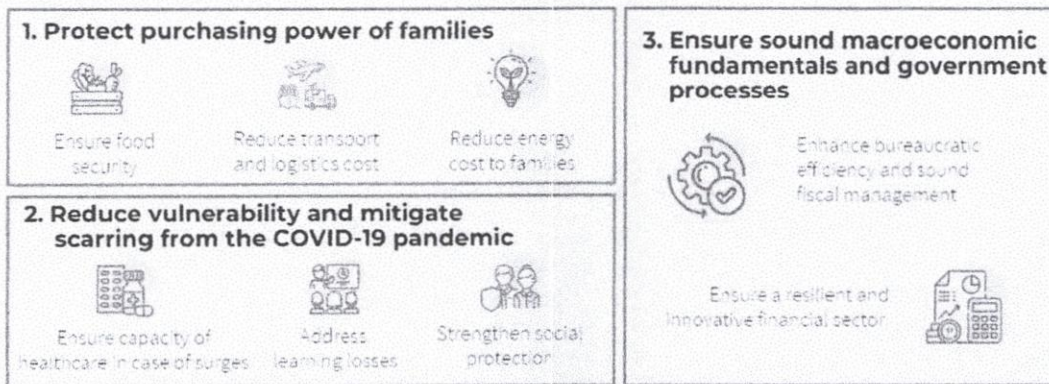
1. Protect purchasing power of families

Ensure food security

Reduce transport and logistics cost

Reduce energy cost to families

2. Reduce vulnerability and mitigate scarring from the COVID-19 pandemic

Ensure capacity of healthcare in case of surges

Address learning losses

Strengthen social protection

3. Ensure sound macroeconomic fundamentals and government processes

Enhance bureaucratic efficiency and sound fiscal management

Ensure a resilient and innovative financial sector